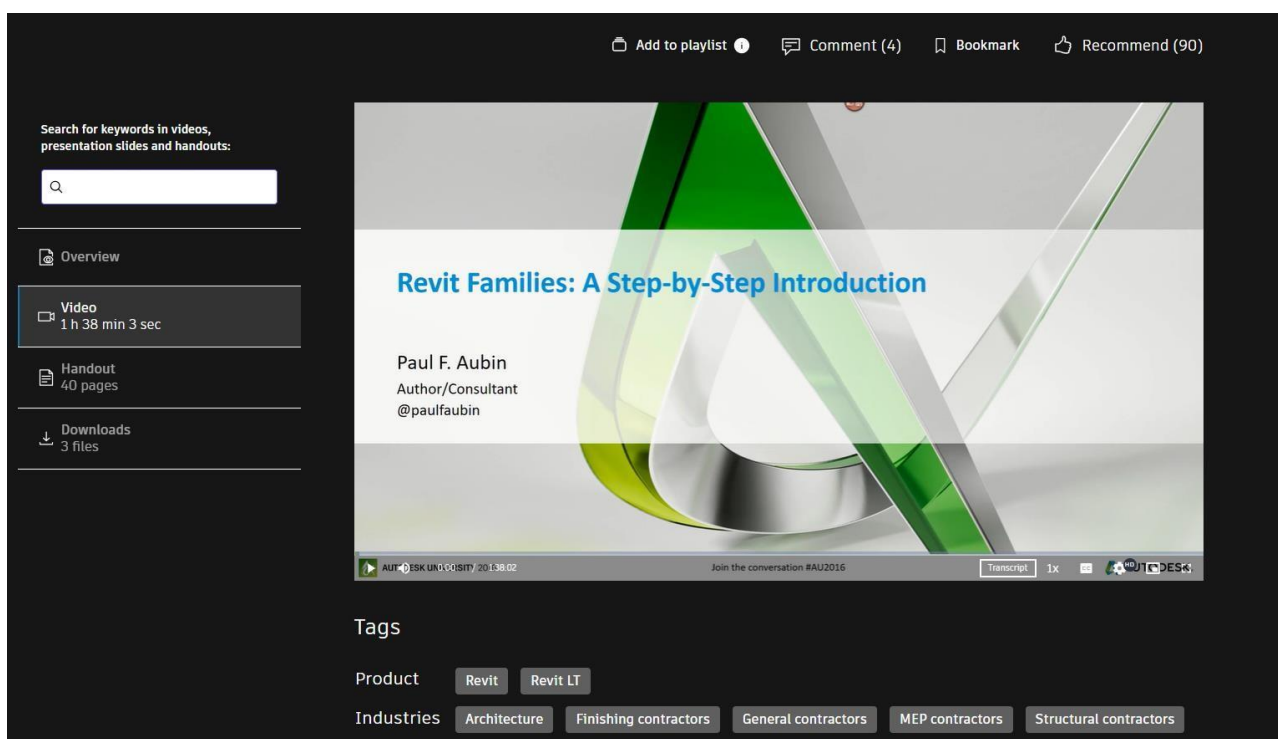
Add to playlist

Comment (4)

Bookmark

Recommend (90)

Search for keywords in videos, presentation slides and handouts:

Overview

Video
1 h 38 min 3 sec

Handout
40 pages

Downloads
3 files

Revit Families: A Step-by-Step Introduction

Paul F. Aubin
Author/Consultant
@paulfaubin

AUTODESK UNIVERSITY 2016 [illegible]38:02

Join the conversation #AU2016

Transcript

1x

AUTODESK

Tags

Product Revit Revit LT

Industries Architecture Finishing contractors General contractors MEP contractors Structural contractors